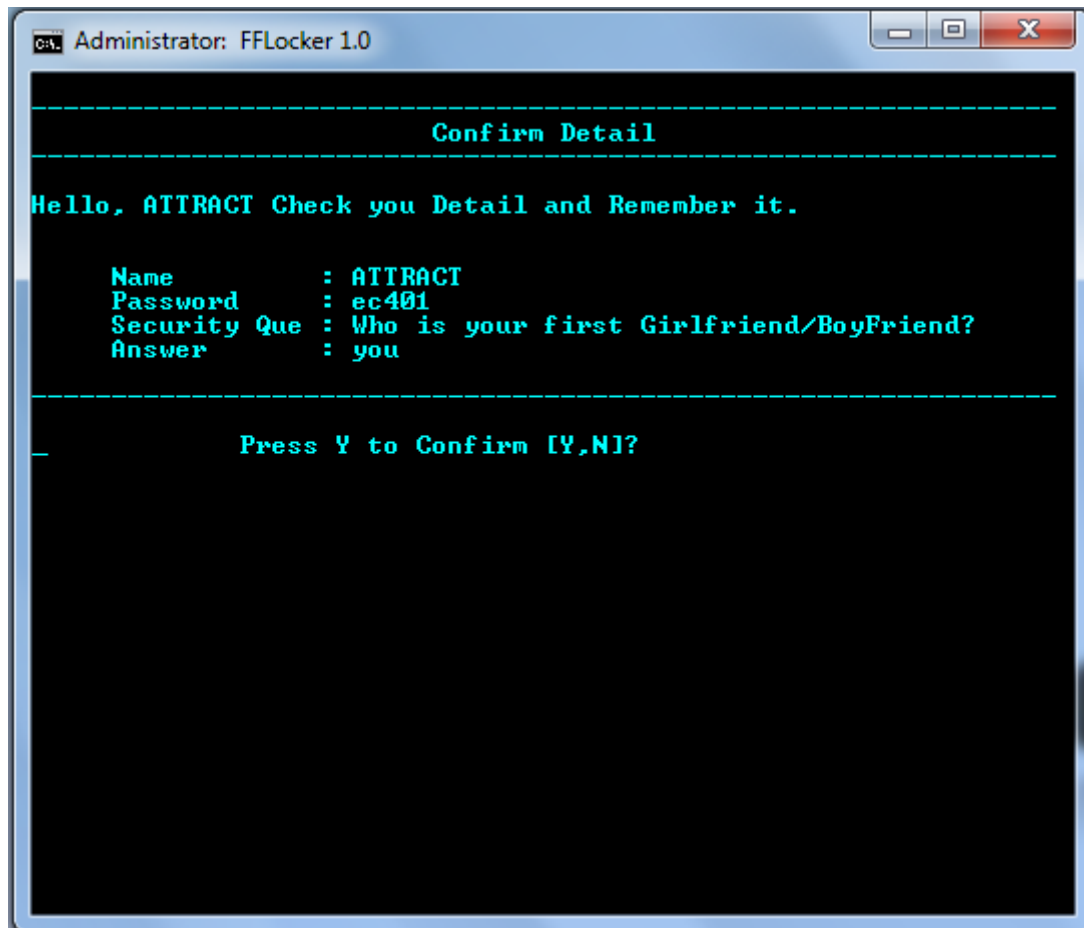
Administrator: FFLocker 1.0

Confirm Detail

Hello, ATTRACT Check you Detail and Remember it.

Name : ATTRACT
Password : ec401
Security Que : Who is your first Girlfriend/BoyFriend?
Answer : you

Press Y to Confirm [Y,N]?